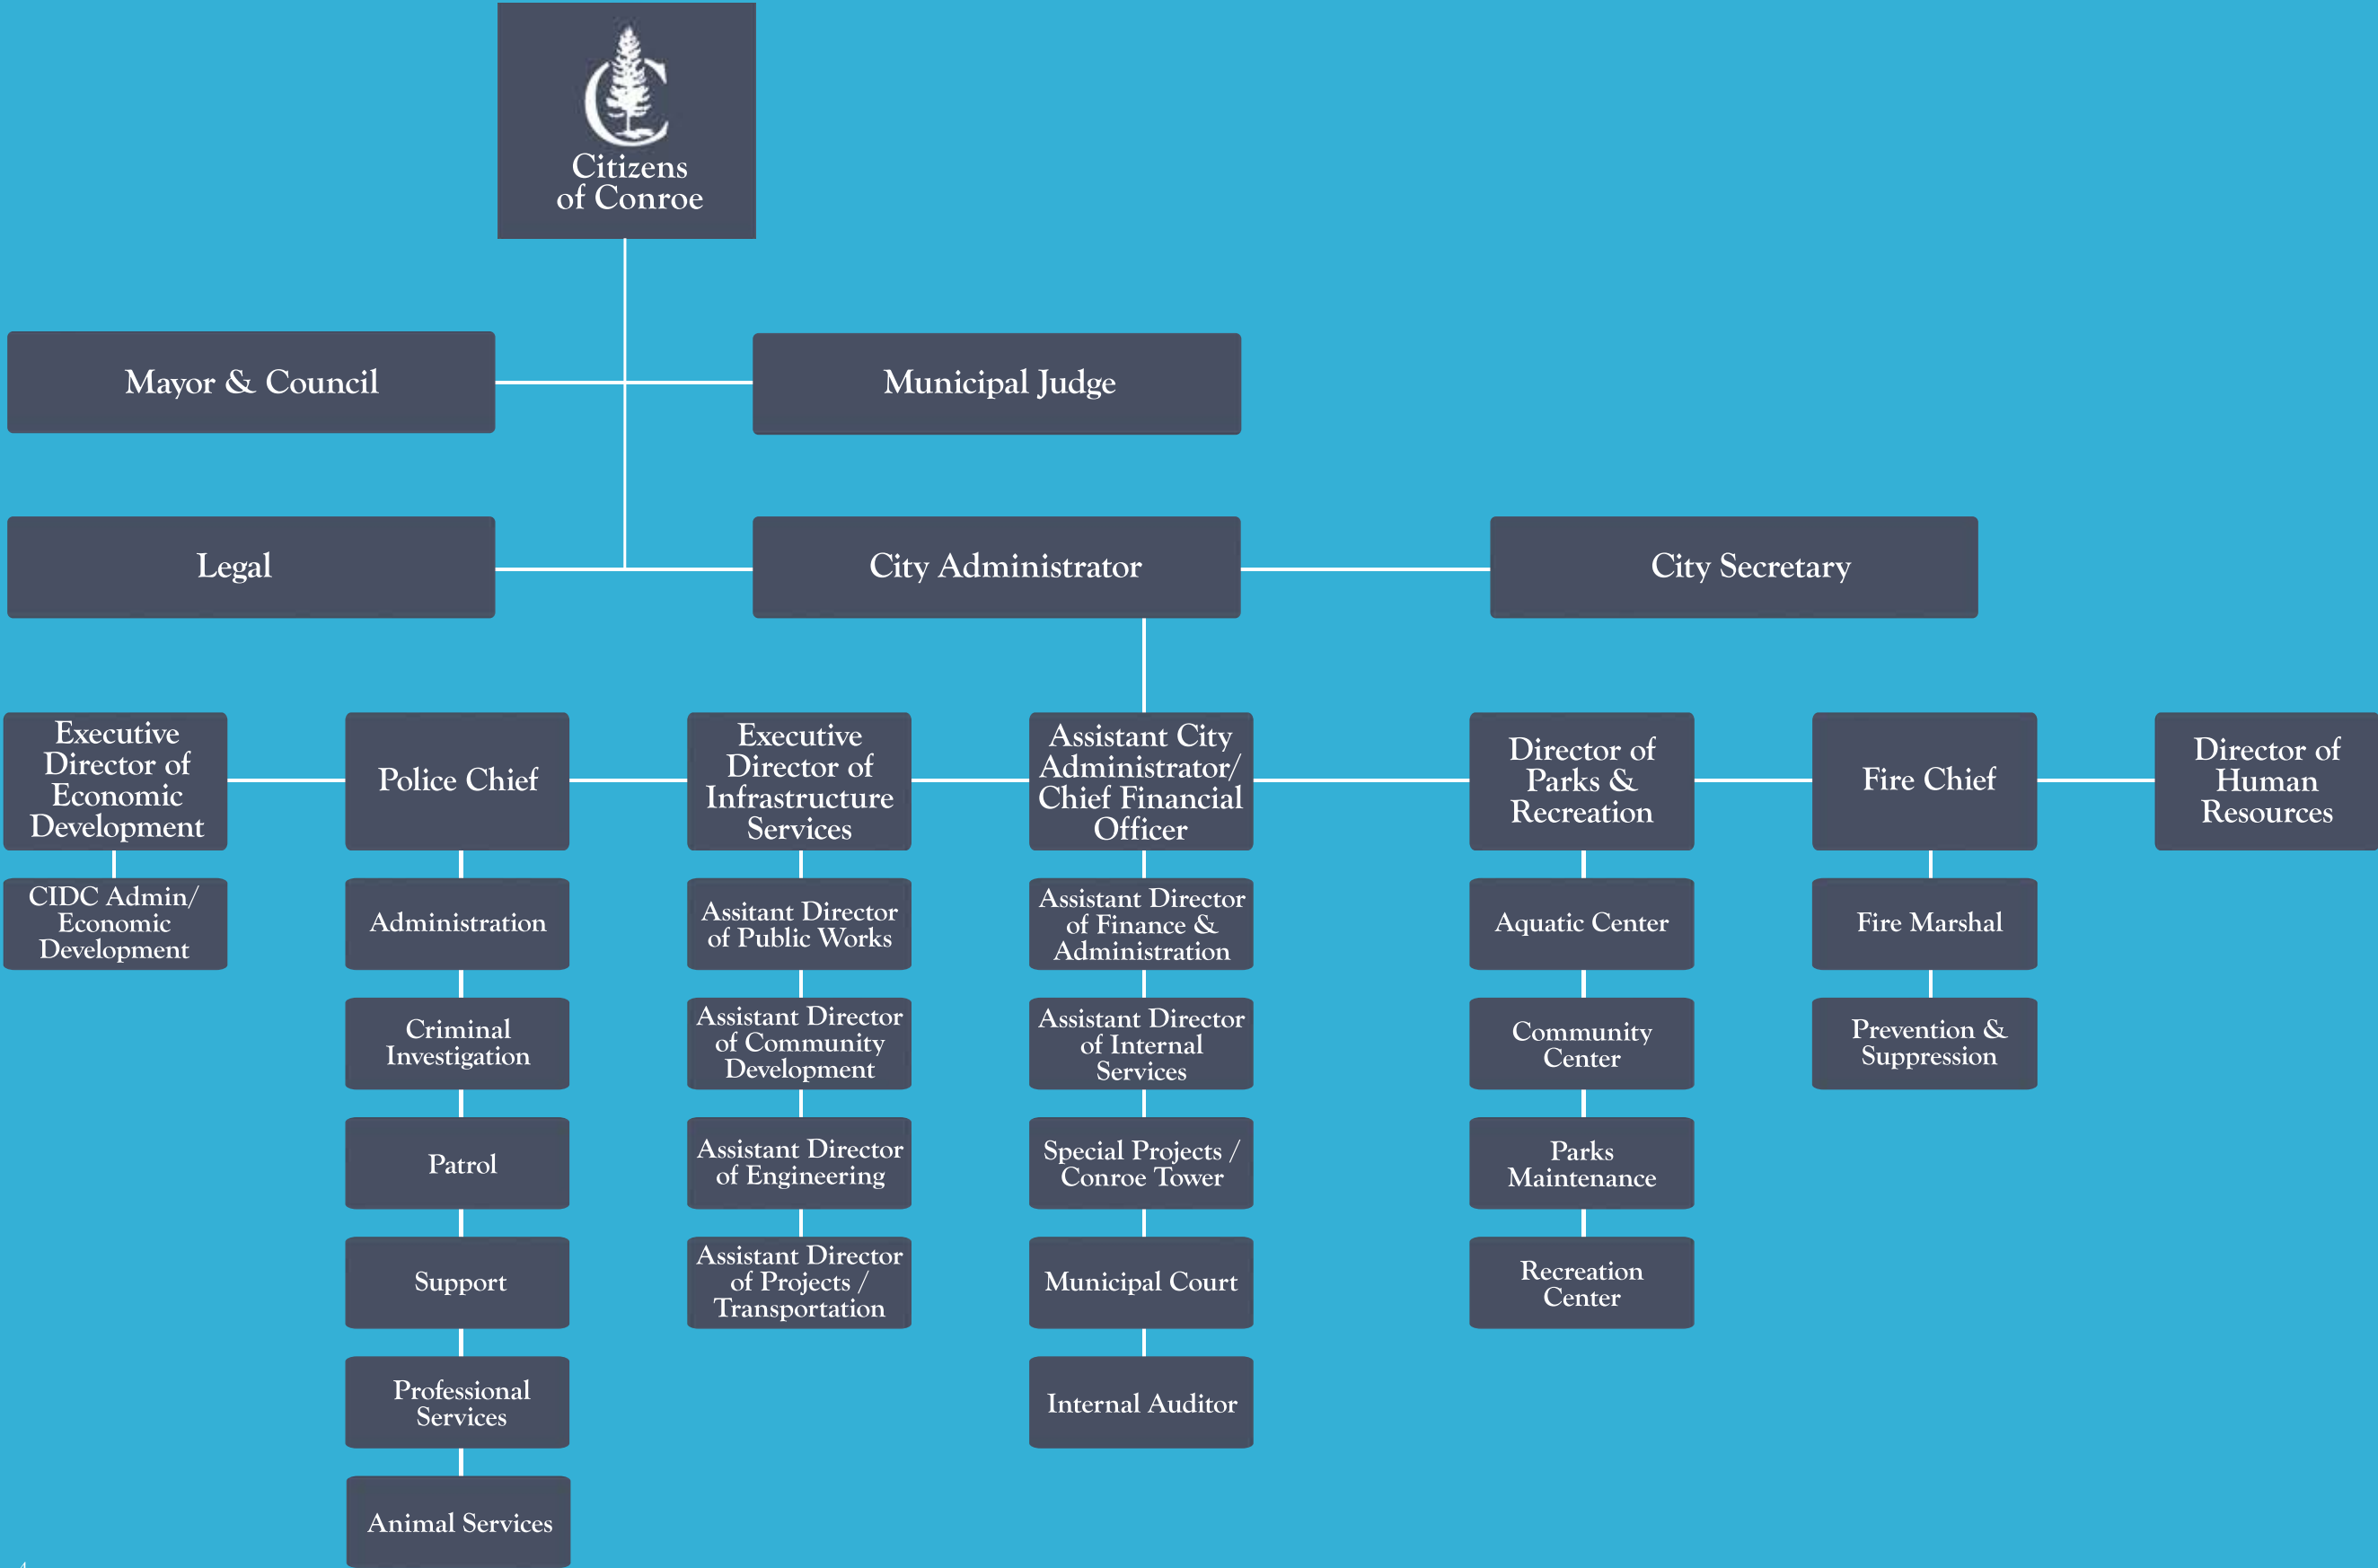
Citizens of Conroe

Mayor & Council

Municipal Judge

Legal

City Administrator

City Secretary

Executive Director of Economic Development

CIDC Admin/ Economic Development

Police Chief

Administration

Criminal Investigation

Patrol

Support

Professional Services

Animal Services

Executive Director of Infrastructure Services

Assitant Director of Public Works

Assistant Director of Community Development

Assistant Director of Engineering

Assistant Director of Projects / Transportation

Assistant City Administrator/ Chief Financial Officer

Assistant Director of Finance & Administration

Assistant Director of Internal Services

Special Projects / Conroe Tower

Municipal Court

Internal Auditor

Director of Parks & Recreation

Aquatic Center

Community Center

Parks Maintenance

Recreation Center

Fire Chief

Fire Marshal

Prevention & Suppression

Director of Human Resources